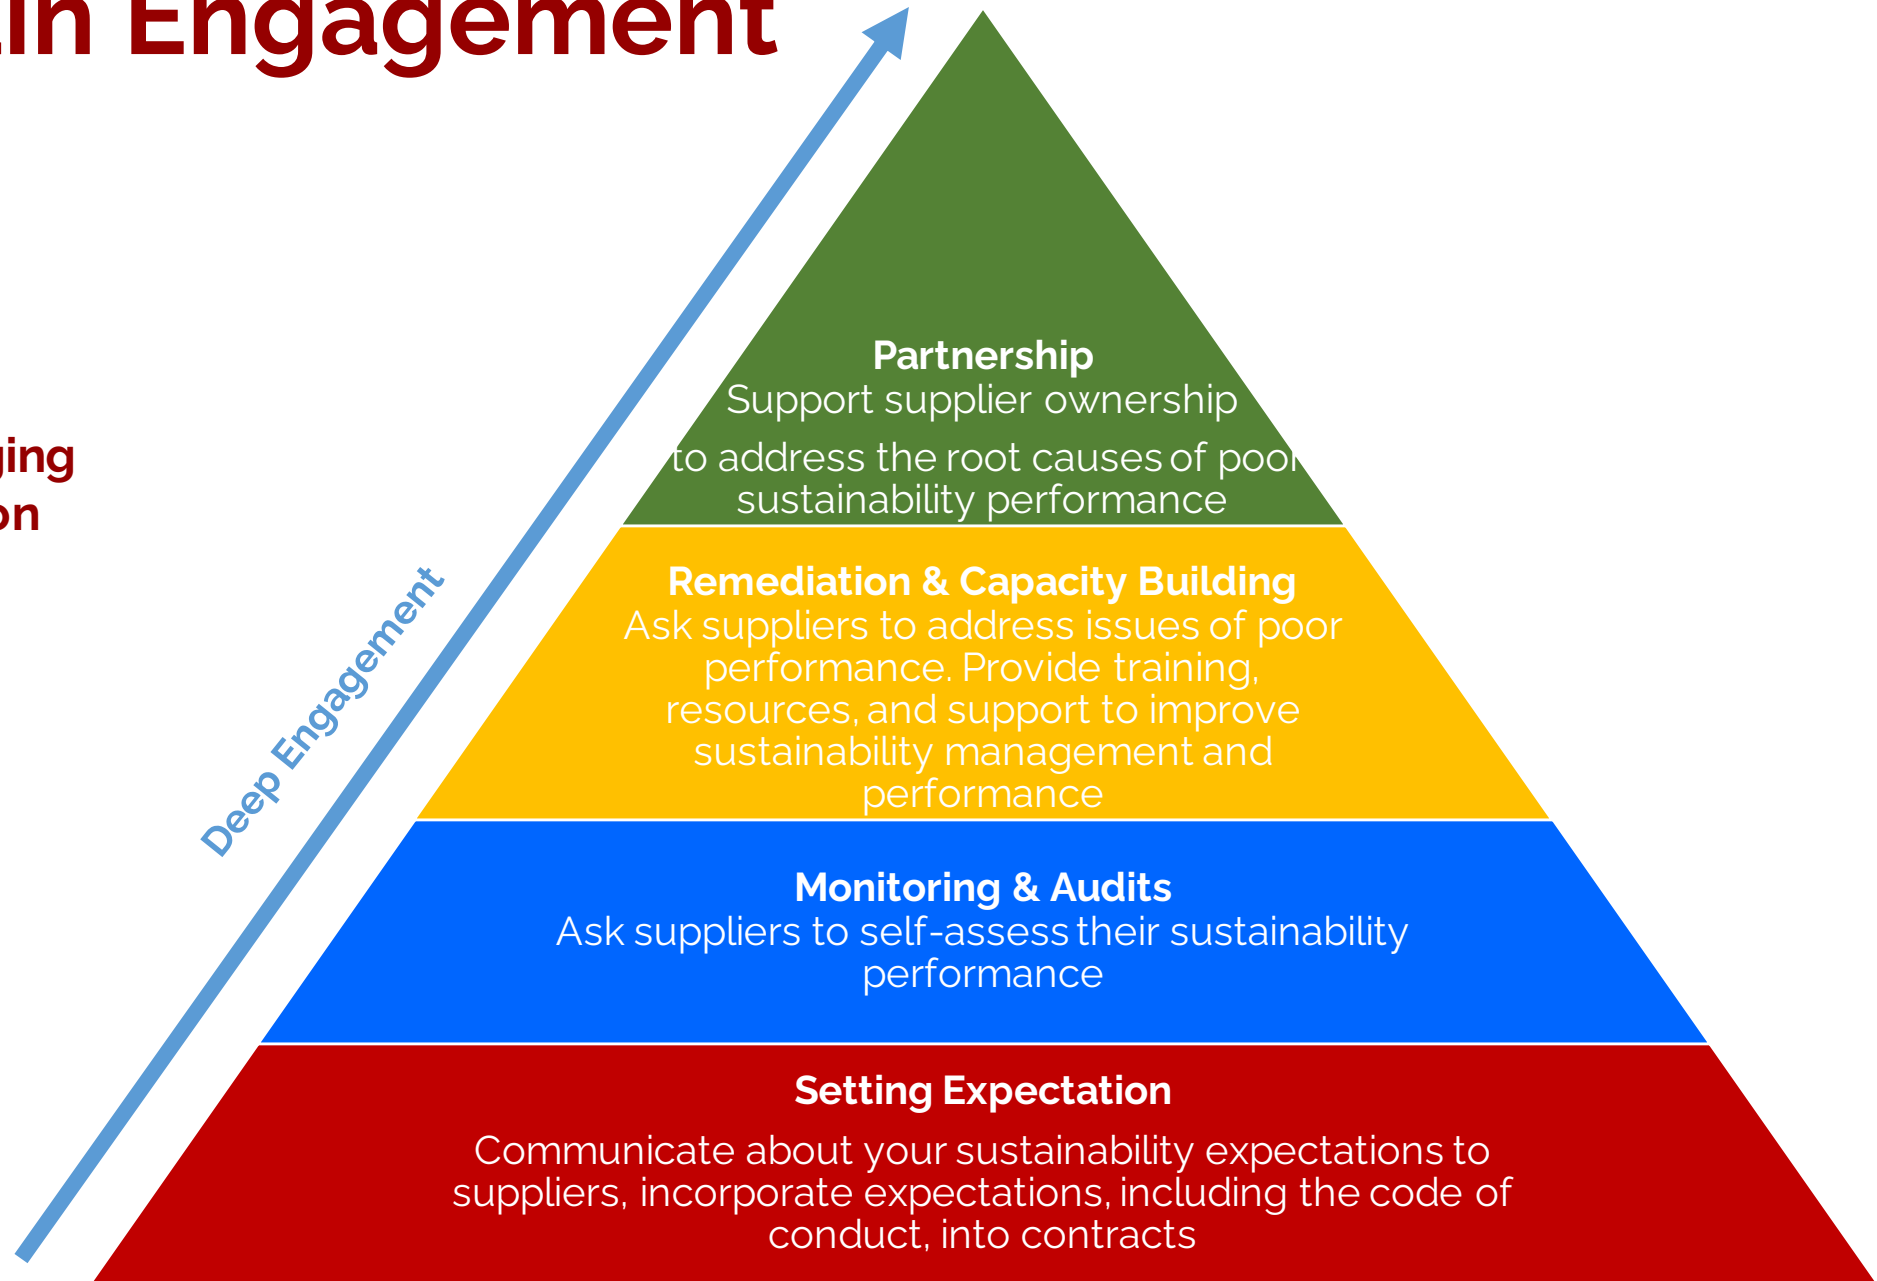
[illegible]in Engagement

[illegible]ging
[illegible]on

Deep Engagement

Partnership
Support supplier ownership
to address the root causes of poor sustainability performance

Remediation & Capacity Building
Ask suppliers to address issues of poor performance. Provide training, resources, and support to improve sustainability management and performance

Monitoring & Audits
Ask suppliers to self-assess their sustainability performance

Setting Expectation
Communicate about your sustainability expectations to suppliers, incorporate expectations, including the code of conduct, into contracts